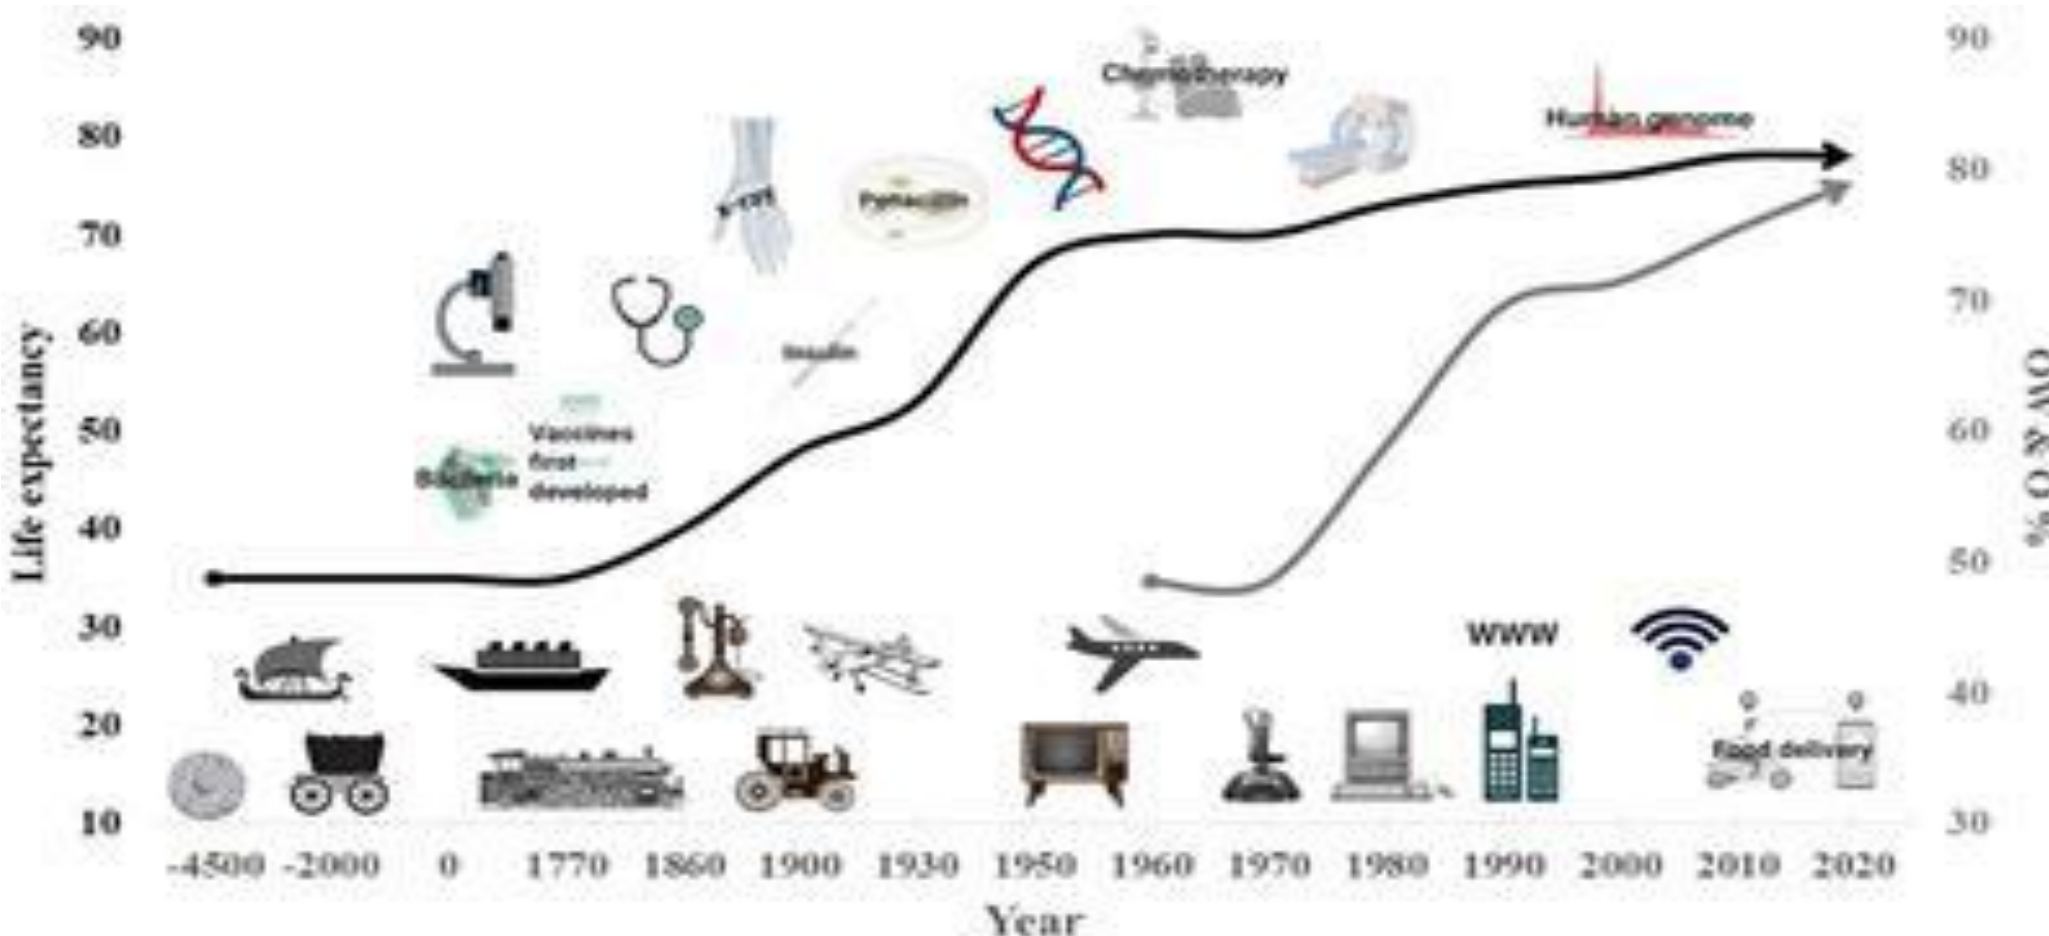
Life expectancy

90
80
70
60
50
40
30
20
10

OW & O %

90
80
70
60
50
40
30

Chemotherapy
Human genome
X-ray
Penicillin
Insulin
Vaccines first developed
Bacteria
WWW
Food delivery

-4500 -2000 0 1770 1860 1900 1930 1950 1960 1970 1980 1990 2000 2010 2020

Year